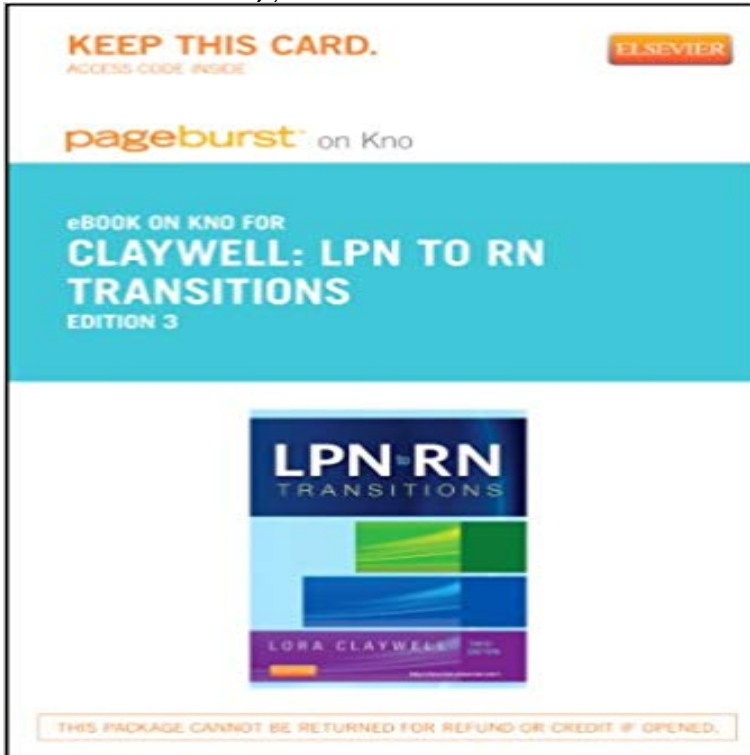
KEEP THIS CARD.
ACCESS CODE INSIDE

ELSEVIER

pageburst on Kno

eBOOK ON KNO FOR
CLAYWELL: LPN TO RN TRANSITIONS
EDITION 3

LPN to RN
TRANSITIONS

LORA CLAYWELL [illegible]

THIS PACKAGE CANNOT BE RETURNED FOR REFUND OR CREDIT IF OPENED.